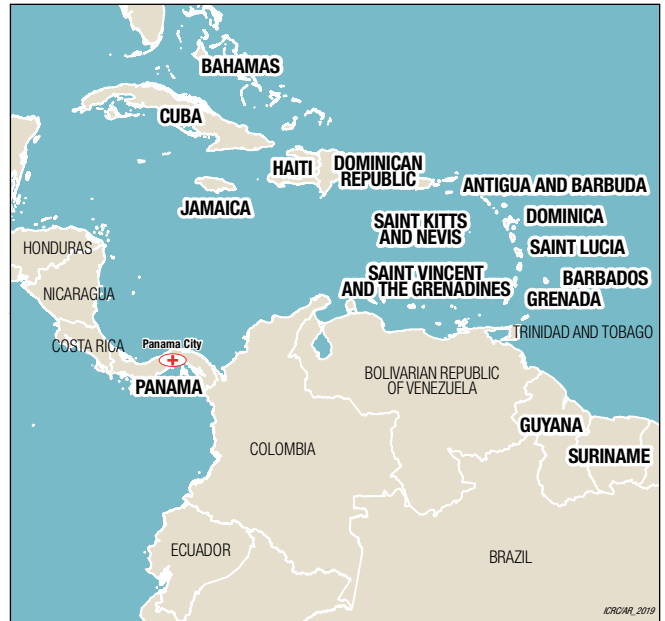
BAHAMAS

CUBA

HAITI

DOMINICAN REPUBLIC

ANTIGUA AND BARBUDA

JAMAICA

DOMINICA

SAINT KITTS AND NEVIS

SAINT LUCIA

HONDURAS

SAINT VINCENT AND THE GRENADINES

BARBADOS

GRENADA

NICARAGUA

TRINIDAD AND TOBAGO

Panama City

COSTA RICA

PANAMA

BOLIVARIAN REPUBLIC OF VENEZUELA

GUYANA

COLOMBIA

SURINAME

ECUADOR

BRAZIL

ICRC/AR_2019